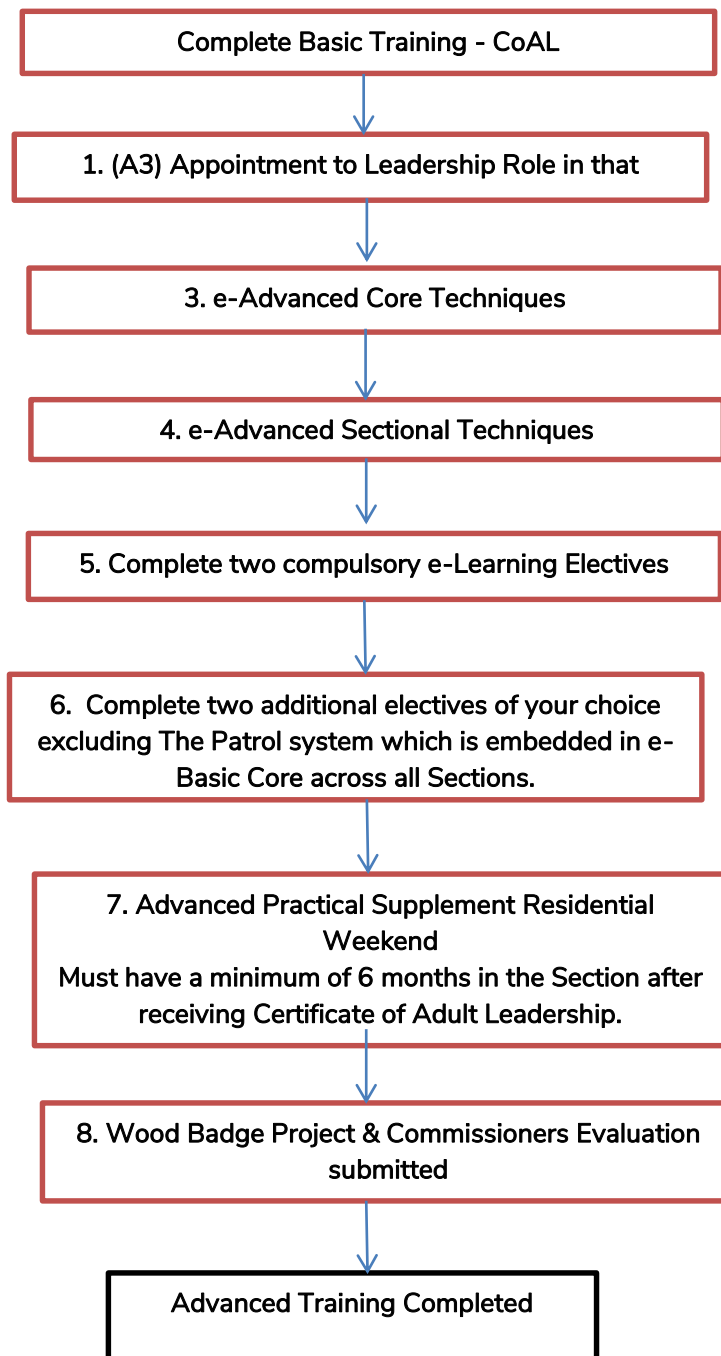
Complete Basic Training - CoAL

1. (A3) Appointment to Leadership Role in that

3. e-Advanced Core Techniques

4. e-Advanced Sectional Techniques

5. Complete two compulsory e-Learning Electives

6. Complete two additional electives of your choice excluding The Patrol system which is embedded in e-Basic Core across all Sections.

7. Advanced Practical Supplement Residential Weekend
Must have a minimum of 6 months in the Section after receiving Certificate of Adult Leadership.

8. Wood Badge Project & Commissioners Evaluation submitted

Advanced Training Completed